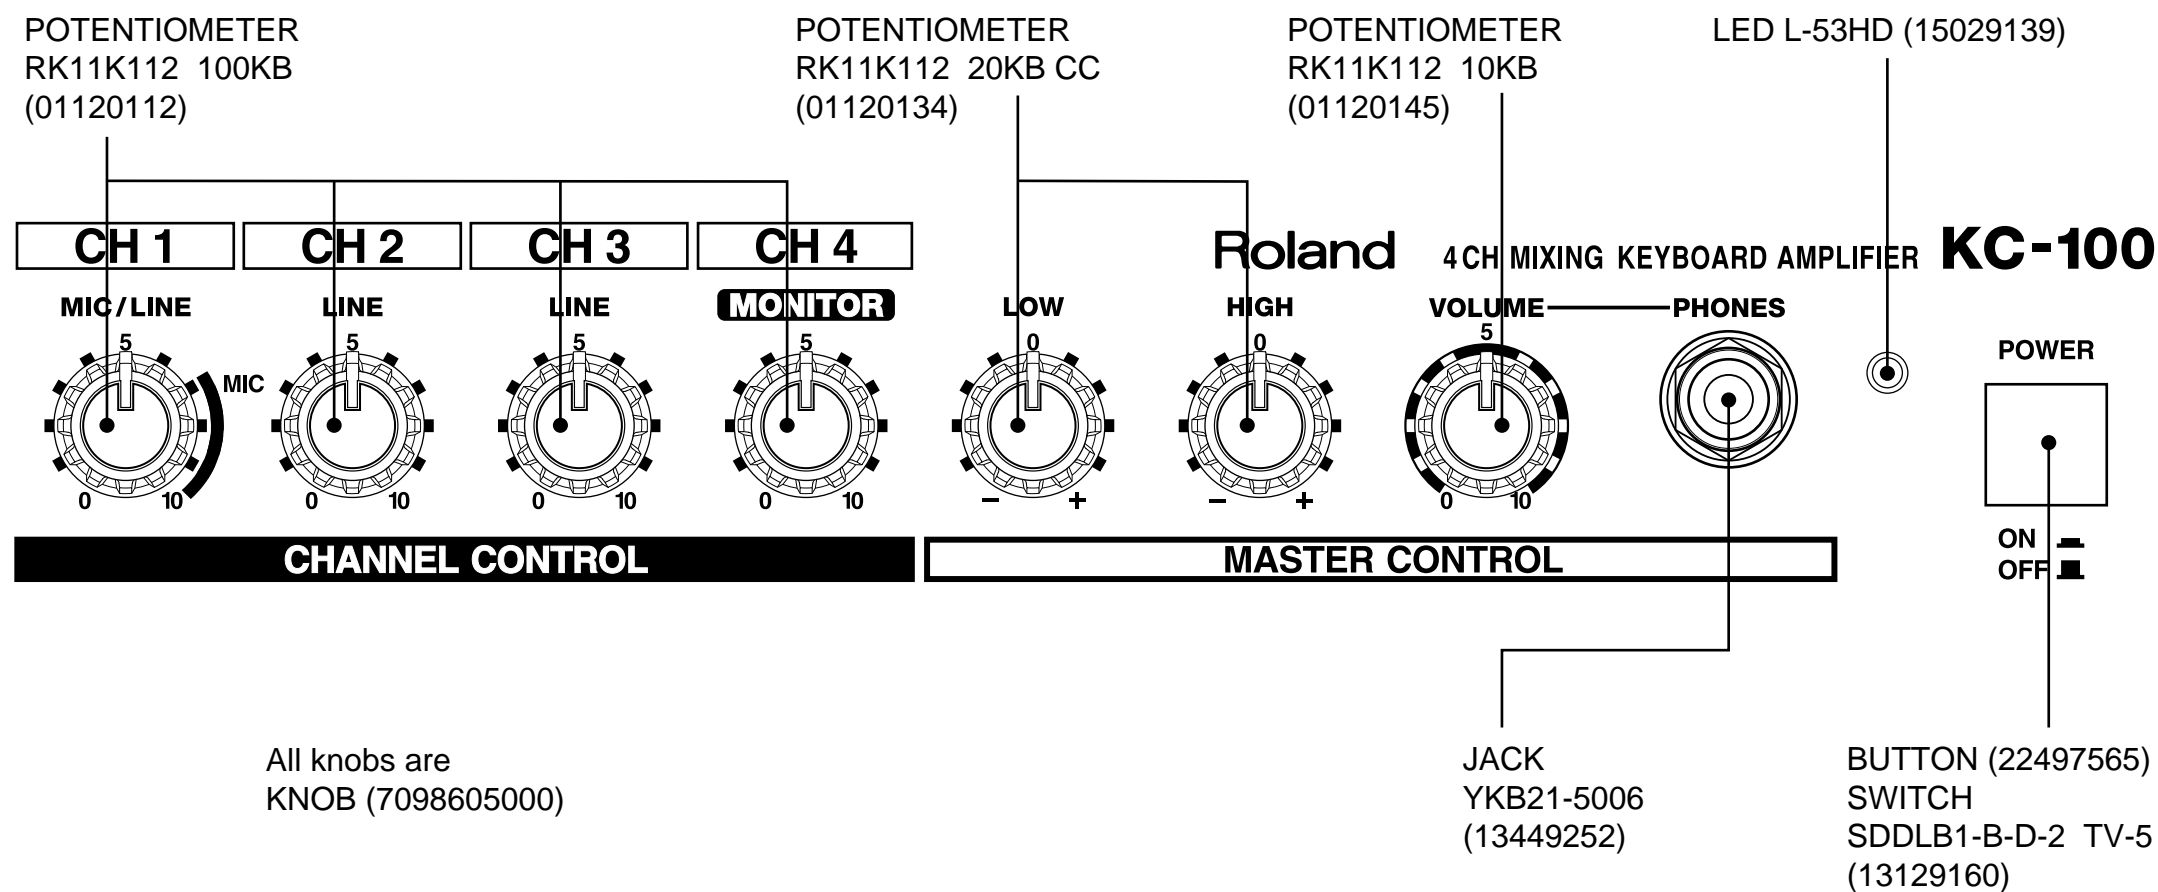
POTENTIOMETER
RK11K112 100KB
(01120112)

POTENTIOMETER
RK11K112 20KB CC
(01120134)

POTENTIOMETER
RK11K112 10KB
(01120145)

LED L-53HD (15029139)

CH 1
CH 2
CH 3
CH 4

Roland 4CH MIXING KEYBOARD AMPLIFIER KC-100

MIC/LINE
LINE
LINE
MONITOR
LOW
HIGH
VOLUME
PHONES

5
MIC
0 10
5
0 10
5
0 10
5
0 10
0
− +
0
− +
5
0 10

POWER

ON
OFF

CHANNEL CONTROL
MASTER CONTROL

All knobs are
KNOB (7098605000)

JACK
YKB21-5006
(13449252)

BUTTON (22497565)
SWITCH
SDDLB1-B-D-2 TV-5
(13129160)